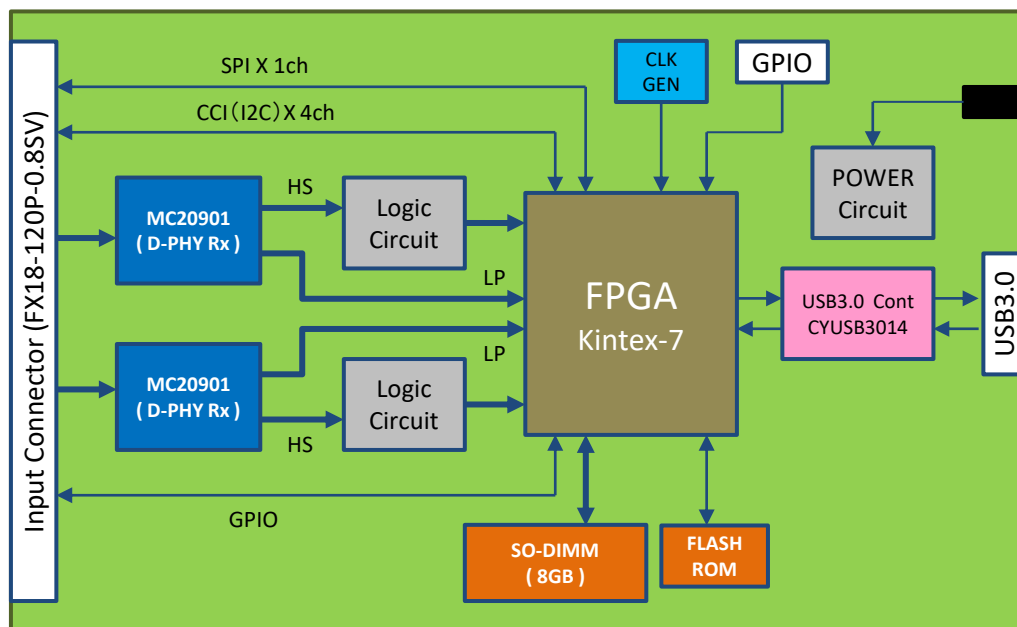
Input Connector (FX18-120P-0.8SV)

SPI X 1ch

CCI（I2C）X 4ch

CLK GEN

GPIO

POWER Circuit

MC20901 ( D-PHY Rx )

HS

Logic Circuit

LP

FPGA Kintex-7

USB3.0 Cont CYUSB3014

USB3.0

LP

MC20901 ( D-PHY Rx )

Logic Circuit

HS

GPIO

SO-DIMM ( 8GB )

FLASH ROM